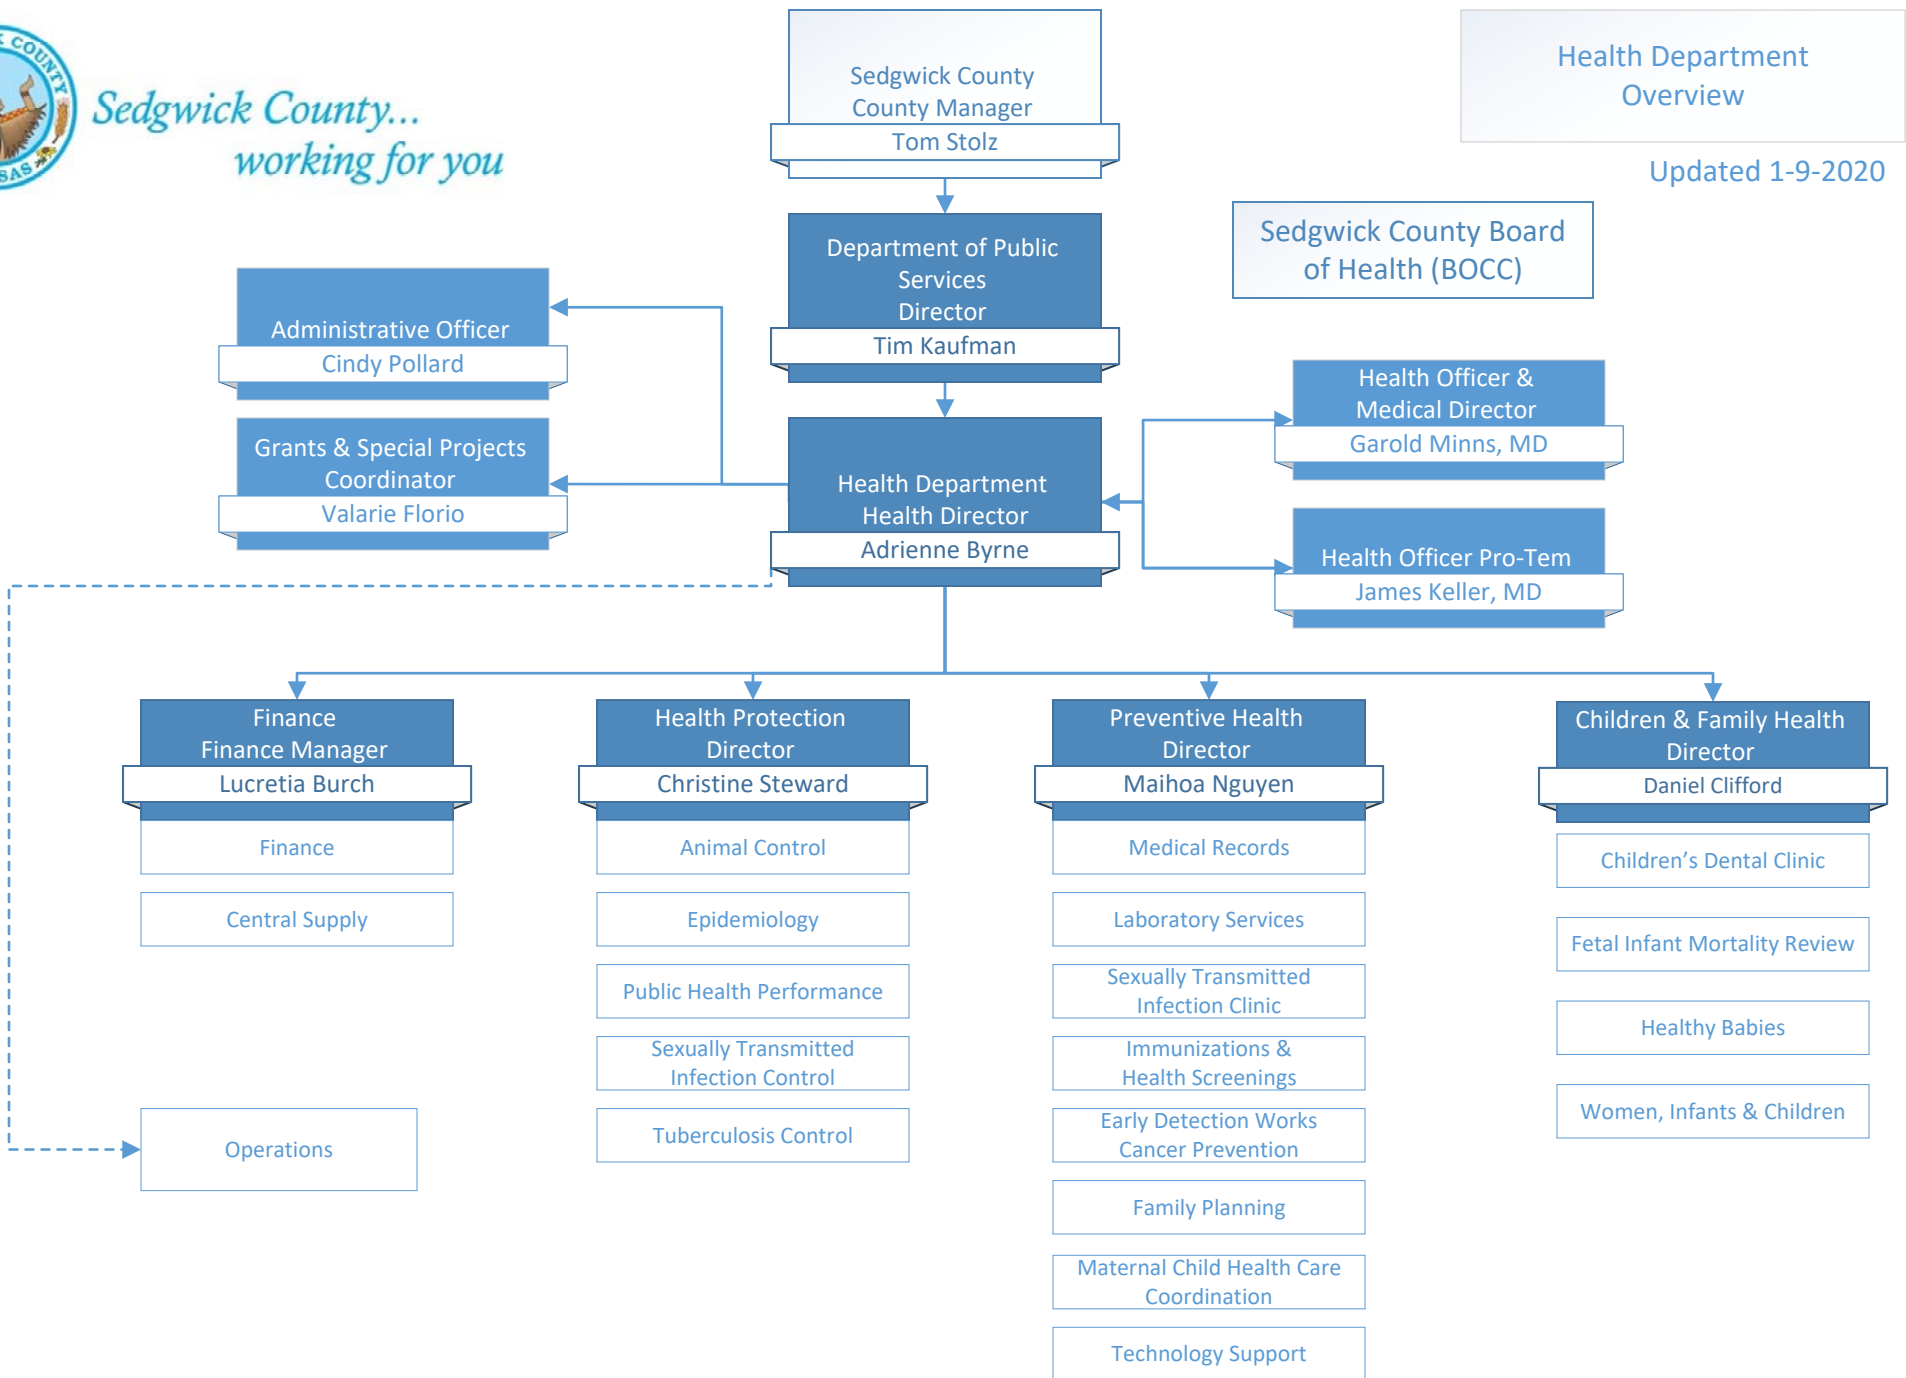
COUNTY
SAS

Sedgwick County...
working for you

Sedgwick County
County Manager
Tom Stolz

Health Department Overview

Updated 1-9-2020

Sedgwick County Board of Health (BOCC)

Department of Public Services
Director
Tim Kaufman

Administrative Officer
Cindy Pollard

Grants & Special Projects Coordinator
Valarie Florio

Health Department
Health Director
Adrienne Byrne

Health Officer & Medical Director
Garold Minns, MD

Health Officer Pro-Tem
James Keller, MD

Finance
Finance Manager
Lucretia Burch

Finance

Central Supply

Operations

Health Protection
Director
Christine Steward

Animal Control

Epidemiology

Public Health Performance

Sexually Transmitted Infection Control

Tuberculosis Control

Preventive Health
Director
Maihoa Nguyen

Medical Records

Laboratory Services

Sexually Transmitted Infection Clinic

Immunizations & Health Screenings

Early Detection Works Cancer Prevention

Family Planning

Maternal Child Health Care Coordination

Technology Support

Children & Family Health
Director
Daniel Clifford

Children’s Dental Clinic

Fetal Infant Mortality Review

Healthy Babies

Women, Infants & Children